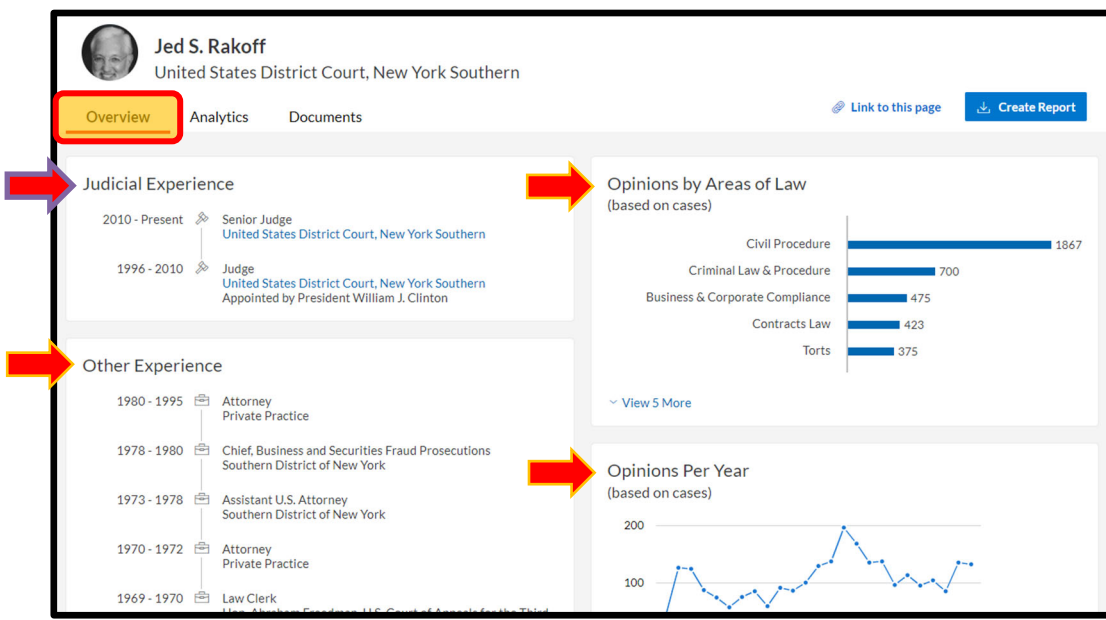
Jed S. Rakoff
United States District Court, New York Southern

Overview
Analytics
Documents

Link to this page
Create Report

Judicial Experience

2010 - Present
Senior Judge
United States District Court, New York Southern

1996 - 2010
Judge
United States District Court, New York Southern
Appointed by President William J. Clinton

Other Experience

1980 - 1995
Attorney
Private Practice

1978 - 1980
Chief, Business and Securities Fraud Prosecutions
Southern District of New York

1973 - 1978
Assistant U.S. Attorney
Southern District of New York

1970 - 1972
Attorney
Private Practice

1969 - 1970
Law Clerk
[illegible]

Opinions by Areas of Law
(based on cases)

| Area | Count |
|---|---|
| Civil Procedure | 1867 |
| Criminal Law & Procedure | 700 |
| Business & Corporate Compliance | 475 |
| Contracts Law | 423 |
| Torts | 375 |

View 5 More

Opinions Per Year
(based on cases)

200
100